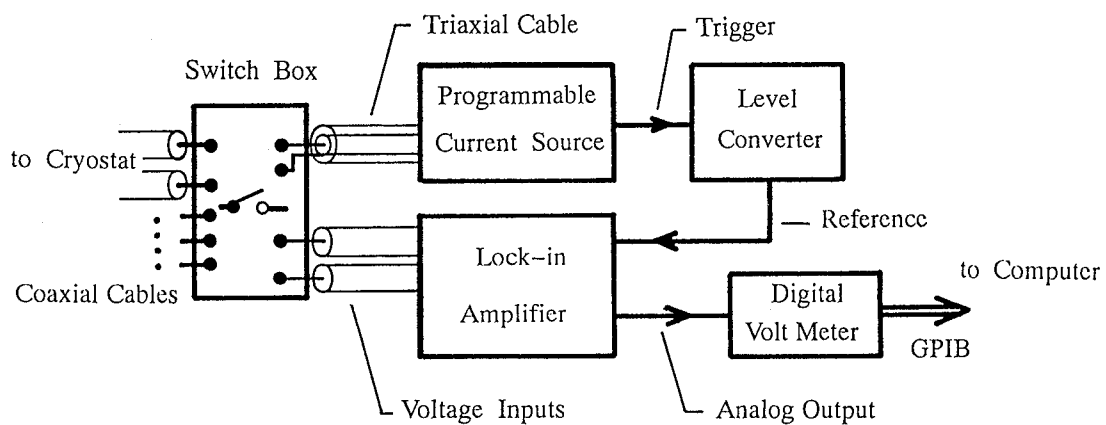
Triaxial Cable

Trigger

Switch Box

Programmable Current Source

Level Converter

to Cryostat

Reference

Lock-in Amplifier

Coaxial Cables

Digital Volt Meter

to Computer

GPIB

Voltage Inputs

Analog Output